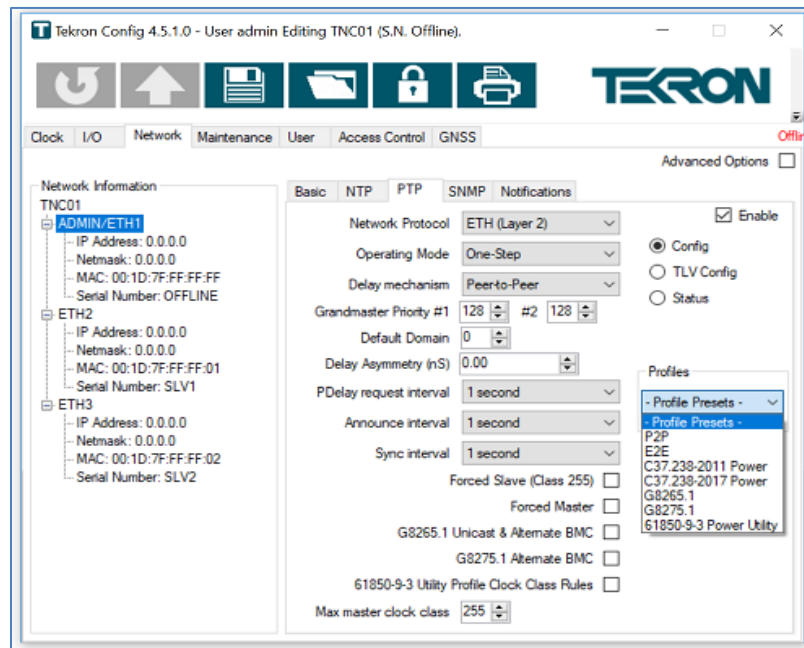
Tekron Config 4.5.1.0 - User admin Editing TNC01 (S.N. Offline).

TEKRON

Clock I/O Network Maintenance User Access Control GNSS

Offlin

Advanced Options

Network Information
TNC01
ADMIN/ETH1
IP Address: 0.0.0.0
Netmask: 0.0.0.0
MAC: 00:1D:7F:FF:FF:FF
Serial Number: OFFLINE
ETH2
IP Address: 0.0.0.0
Netmask: 0.0.0.0
MAC: 00:1D:7F:FF:FF:01
Serial Number: SLV1
ETH3
IP Address: 0.0.0.0
Netmask: 0.0.0.0
MAC: 00:1D:7F:FF:FF:02
Serial Number: SLV2

Basic NTP PTP SNMP Notifications

Enable

Network Protocol ETH (Layer 2)
Operating Mode One-Step
Delay mechanism Peer-to-Peer
Grandmaster Priority #1 128 #2 128
Default Domain 0
Delay Asymmetry (nS) 0.00
PDelay request interval 1 second
Announce interval 1 second
Sync interval 1 second
Forced Slave (Class 255)
Forced Master
G8265.1 Unicast & Alternate BMC
G8275.1 Alternate BMC
61850-9-3 Utility Profile Clock Class Rules
Max master clock class 255

Config
TLV Config
Status

Profiles
- Profile Presets -
- Profile Presets -
P2P
E2E
C37.238-2011 Power
C37.238-2017 Power
G8265.1
G8275.1
61850-9-3 Power Utility